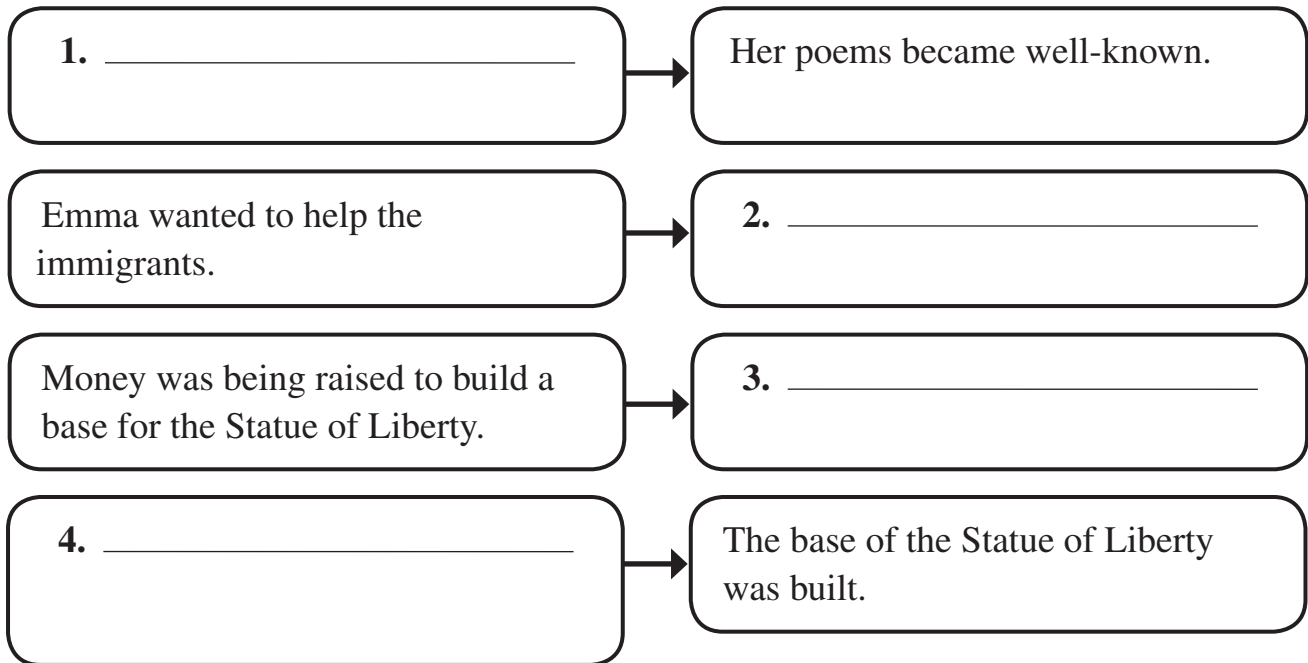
1. ______________________

Her poems became well-known.

Emma wanted to help the immigrants.

2. ______________________

Money was being raised to build a base for the Statue of Liberty.

3. ______________________

4. ______________________

The base of the Statue of Liberty was built.